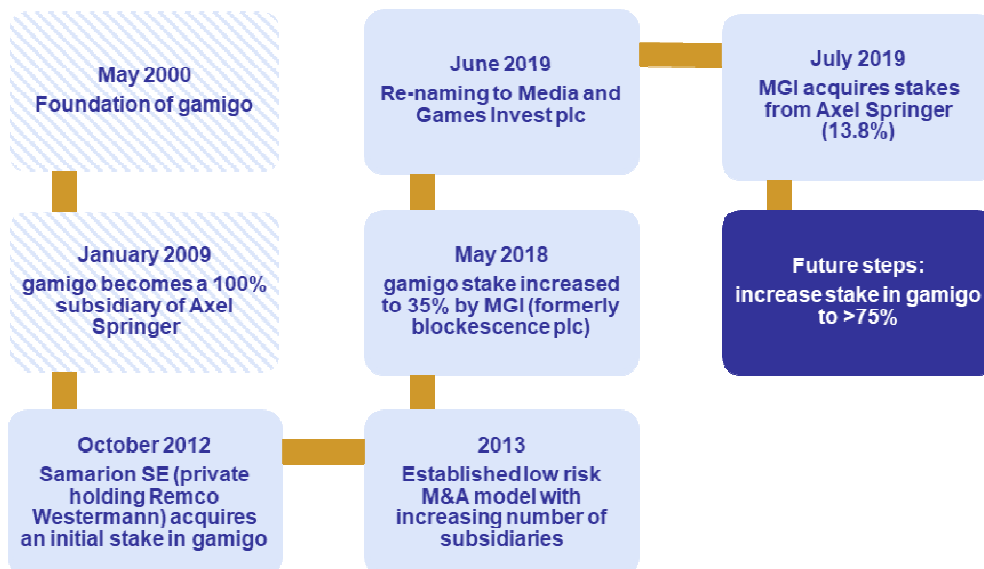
May 2000
Foundation of gamigo

January 2009
gamigo becomes a 100% subsidiary of Axel Springer

October 2012
Samarion SE (private holding Remco Westermann) acquires an initial stake in gamigo

2013
Established low risk M&A model with increasing number of subsidiaries

May 2018
gamigo stake increased to 35% by MGI (formerly blockescence plc)

June 2019
Re-naming to Media and Games Invest plc

July 2019
MGI acquires stakes from Axel Springer (13.8%)

Future steps:
increase stake in gamigo to >75%